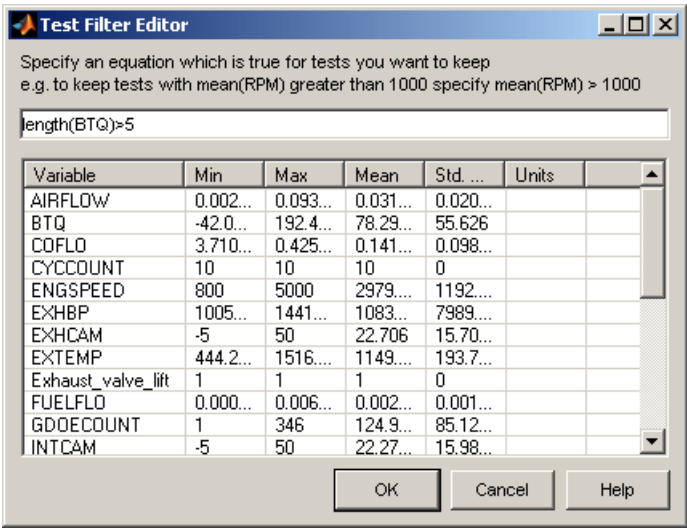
Test Filter Editor

Specify an equation which is true for tests you want to keep
e.g. to keep tests with mean(RPM) greater than 1000 specify mean(RPM) > 1000

length(BTQ)>5

| Variable | Min | Max | Mean | Std. ... | Units |
|---|---|---|---|---|---|
| AIRFLOW | 0.002... | 0.093... | 0.031... | 0.020... | |
| BTQ | -42.0... | 192.4... | 78.29... | 55.626 | |
| COFLO | 3.710... | 0.425... | 0.141... | 0.098... | |
| CYCCOUNT | 10 | 10 | 10 | 0 | |
| ENGSPEED | 800 | 5000 | 2979.... | 1192.... | |
| EXHBP | 1005... | 1441... | 1083... | 7989.... | |
| EXHCAM | -5 | 50 | 22.706 | 15.70... | |
| EXTEMP | 444.2... | 1516.... | 1149.... | 193.7... | |
| Exhaust_valve_lift | 1 | 1 | 1 | 0 | |
| FUELFLO | 0.000... | 0.006... | 0.002... | 0.001... | |
| GDOECOUNT | 1 | 346 | 124.9... | 85.12... | |
| INTCAM | -5 | 50 | 22.27... | 15.98... | |

OK Cancel Help